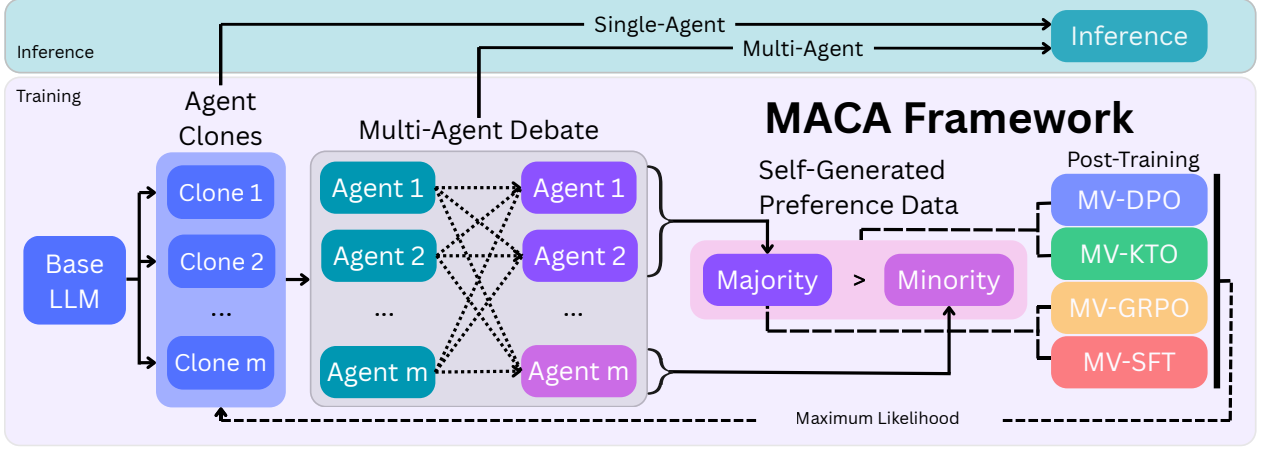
Inference

Single-Agent

Multi-Agent

Inference

Training

Agent Clones

Multi-Agent Debate

MACA Framework

Base LLM

Clone 1

Clone 2

...

Clone m

Agent 1

Agent 2

...

Agent m

Agent 1

Agent 2

...

Agent m

Self-Generated Preference Data

Majority

>

Minority

Post-Training

MV-DPO

MV-KTO

MV-GRPO

MV-SFT

Maximum Likelihood